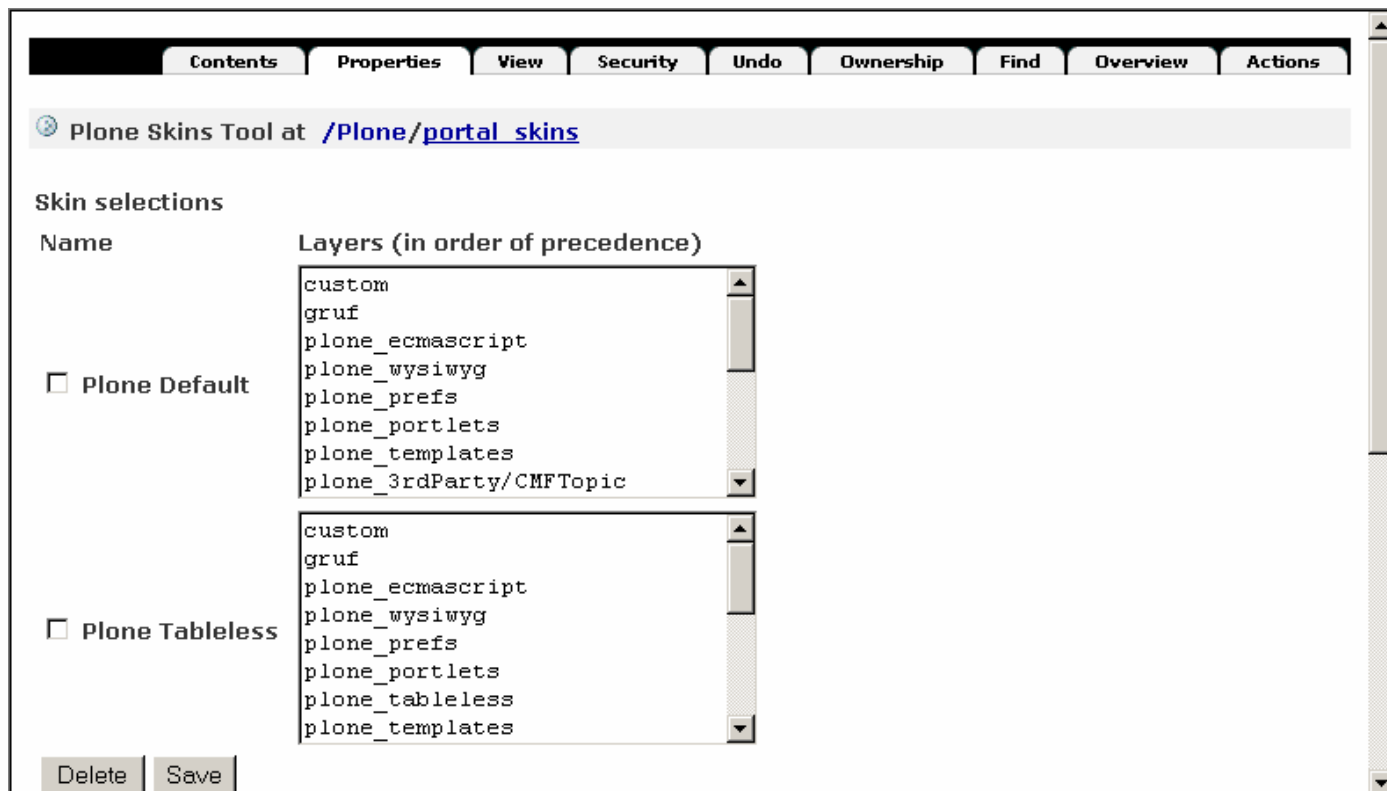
Contents Properties View Security Undo Ownership Find Overview Actions

Plone Skins Tool at /Plone/portal_skins

Skin selections

Name

Layers (in order of precedence)

Plone Default

custom
gruf
plone_ecmascript
plone_wysiwyg
plone_prefs
plone_portlets
plone_templates
plone_3rdParty/CMFTopic

Plone Tableless

custom
gruf
plone_ecmascript
plone_wysiwyg
plone_prefs
plone_portlets
plone_tableless
plone_templates

Delete Save